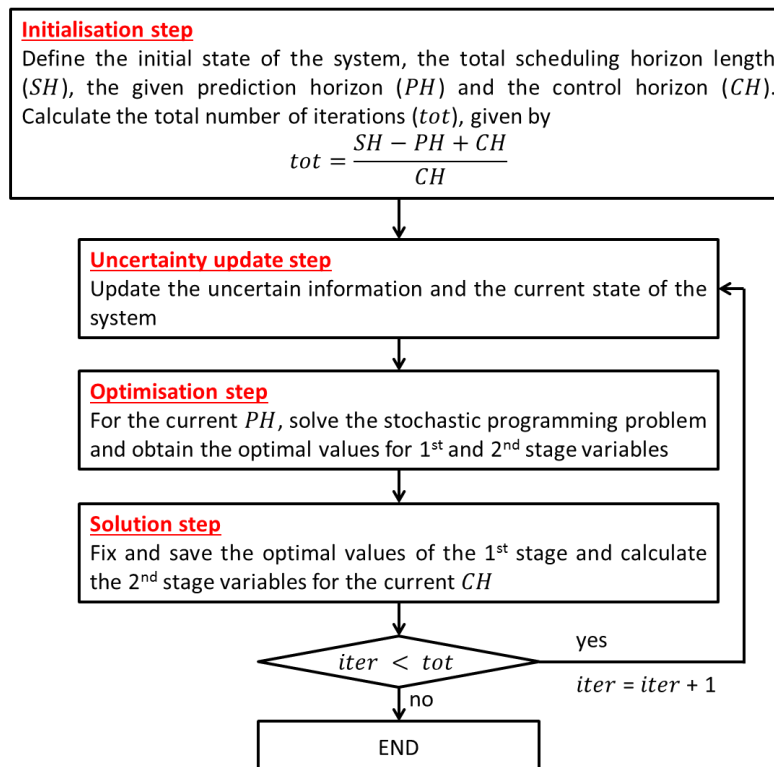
Initialisation step
Define the initial state of the system, the total scheduling horizon length ($SH$), the given prediction horizon ($PH$) and the control horizon ($CH$). Calculate the total number of iterations ($tot$), given by
$tot = \frac{SH - PH + CH}{CH}$

Uncertainty update step
Update the uncertain information and the current state of the system

Optimisation step
For the current $PH$, solve the stochastic programming problem and obtain the optimal values for 1$^{st}$ and 2$^{nd}$ stage variables

Solution step
Fix and save the optimal values of the 1$^{st}$ stage and calculate the 2$^{nd}$ stage variables for the current $CH$

$iter < tot$

yes

$iter$ = $iter$ + 1

no

END